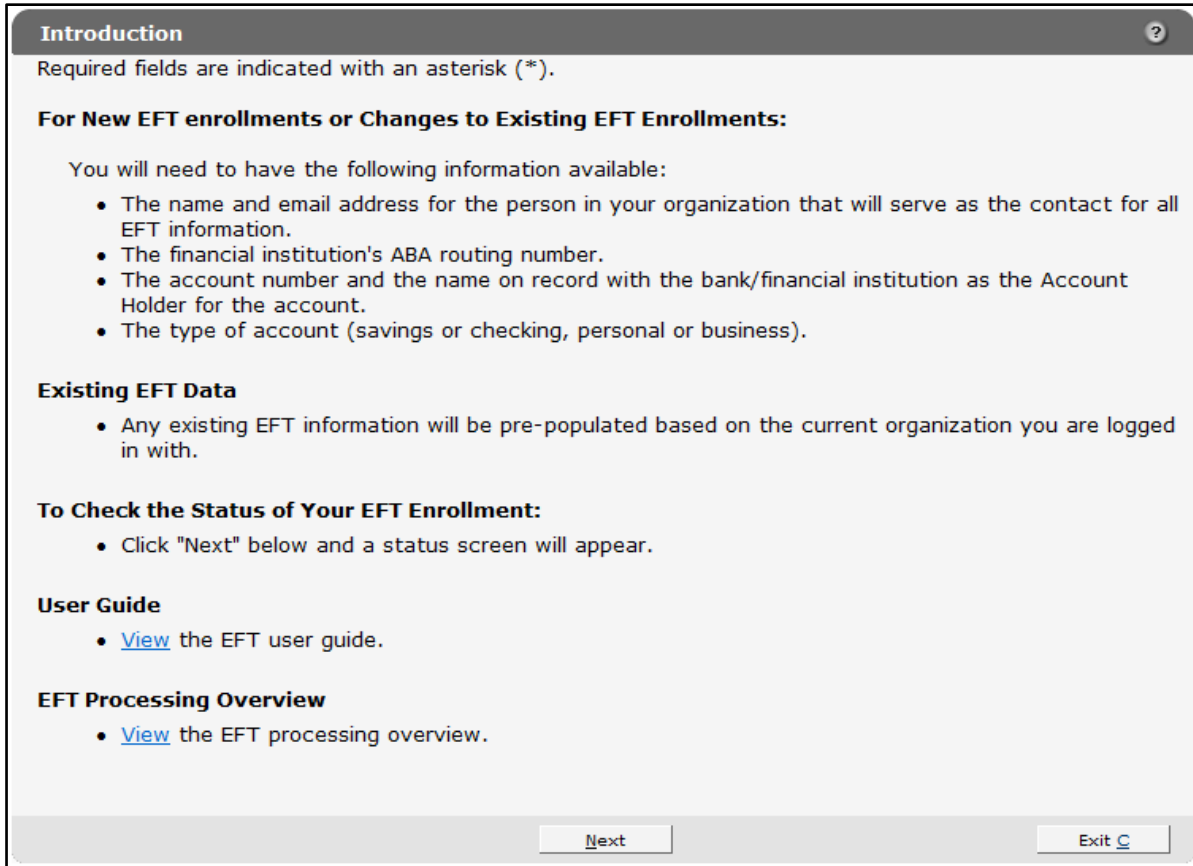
Introduction

?

Required fields are indicated with an asterisk (*).

**For New EFT enrollments or Changes to Existing EFT Enrollments:**

You will need to have the following information available:

- The name and email address for the person in your organization that will serve as the contact for all EFT information.
- The financial institution's ABA routing number.
- The account number and the name on record with the bank/financial institution as the Account Holder for the account.
- The type of account (savings or checking, personal or business).

**Existing EFT Data**

- Any existing EFT information will be pre-populated based on the current organization you are logged in with.

**To Check the Status of Your EFT Enrollment:**

- Click "Next" below and a status screen will appear.

**User Guide**

- View the EFT user guide.

**EFT Processing Overview**

- View the EFT processing overview.

Next

Exit C